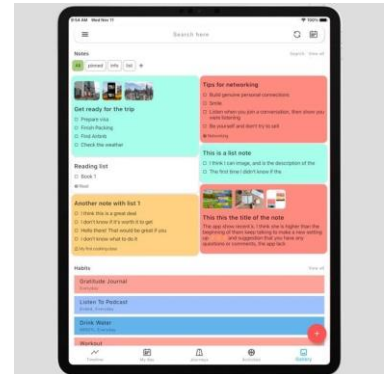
9:54 AM Wed Nov 11

Search here

Notes

all pinned info list +

Get ready for the trip

Prepare visa

Finish Packing

Find Airbnb

Check the weather

Tips for networking

Build genuine personal connections

Smile

Listen when you join a conversation, then show you were listening

Be yourself and don't try to sell

Reading list

Book 1

This is a list note

I think I can image, and is the description of the

The first time I didn't know if the

Another note with list 1

I think this is a great deal

I don't know if it's worth it to get

Hello there! That would be great if you

I don't know what to do it

This this the title of the note

Habits

Gratitude Journal

Listen To Podcast

Drink Water

Workout

Timeline My day Journeys Statistics Gallery